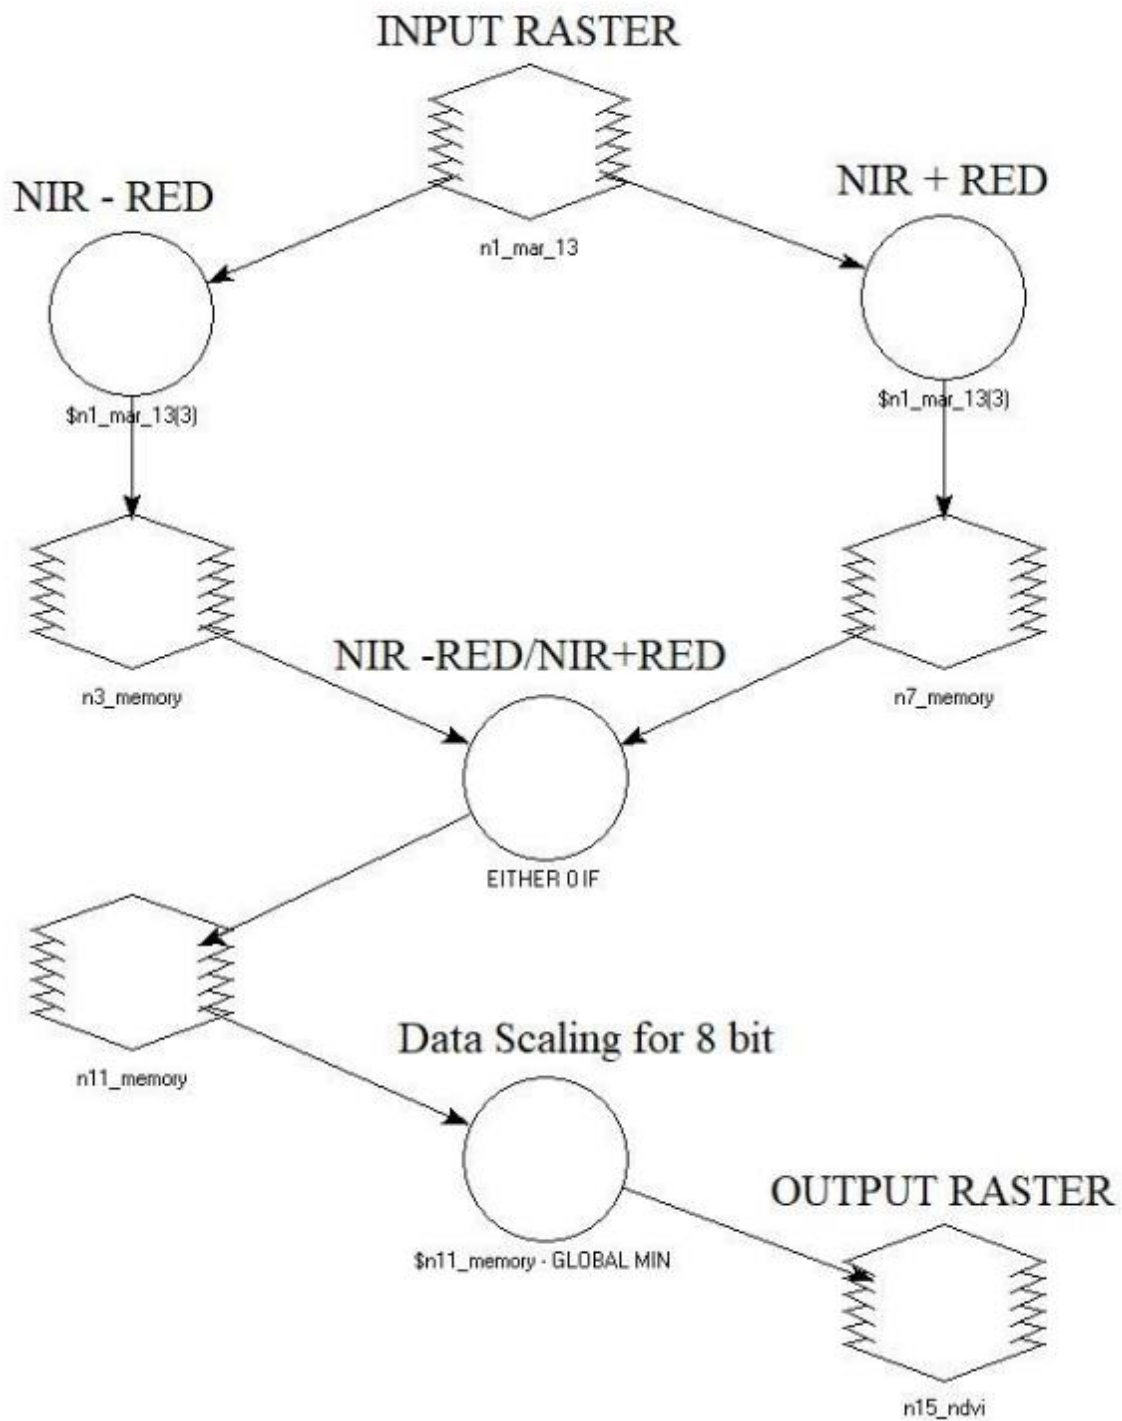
INPUT RASTER

n1_mar_13

NIR - RED

$n1_mar_13(3)

NIR + RED

$n1_mar_13(3)

n3_memory

n7_memory

NIR -RED/NIR+RED

EITHER 0 IF

n11_memory

Data Scaling for 8 bit

$n11_memory - GLOBAL MIN

OUTPUT RASTER

n15_ndvi